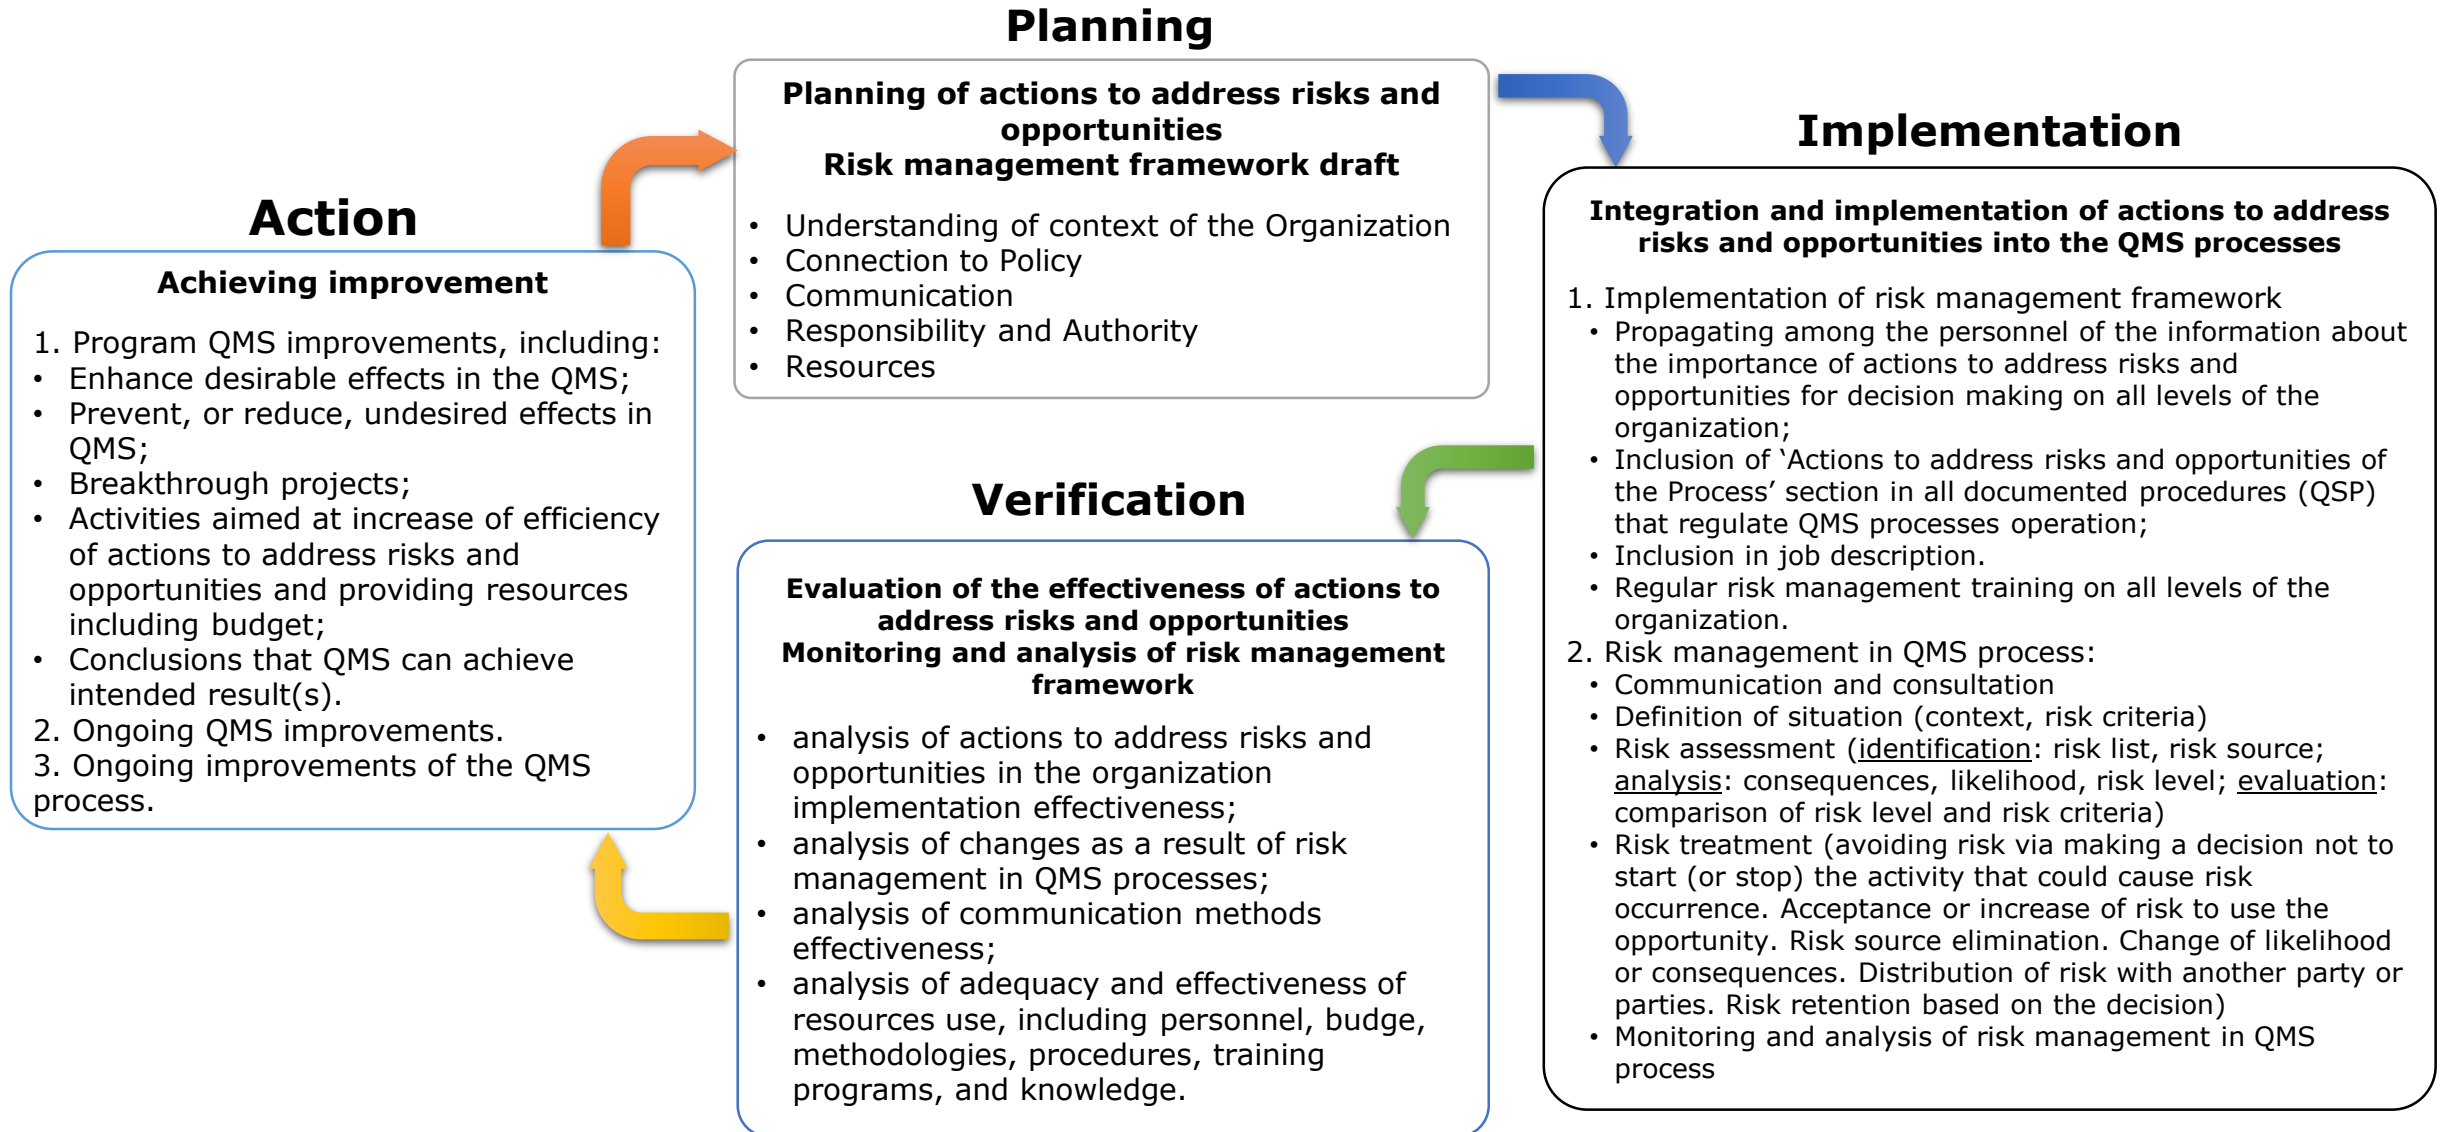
Planning

Planning of actions to address risks and opportunities
Risk management framework draft

- Understanding of context of the Organization
- Connection to Policy
- Communication
- Responsibility and Authority
- Resources

Implementation

Integration and implementation of actions to address risks and opportunities into the QMS processes

1. Implementation of risk management framework
- Propagating among the personnel of the information about the importance of actions to address risks and opportunities for decision making on all levels of the organization;
- Inclusion of 'Actions to address risks and opportunities of the Process' section in all documented procedures (QSP) that regulate QMS processes operation;
- Inclusion in job description.
- Regular risk management training on all levels of the organization.
2. Risk management in QMS process:
- Communication and consultation
- Definition of situation (context, risk criteria)
- Risk assessment (identification: risk list, risk source; analysis: consequences, likelihood, risk level; evaluation: comparison of risk level and risk criteria)
- Risk treatment (avoiding risk via making a decision not to start (or stop) the activity that could cause risk occurrence. Acceptance or increase of risk to use the opportunity. Risk source elimination. Change of likelihood or consequences. Distribution of risk with another party or parties. Risk retention based on the decision)
- Monitoring and analysis of risk management in QMS process

Action

Achieving improvement

1. Program QMS improvements, including:
- Enhance desirable effects in the QMS;
- Prevent, or reduce, undesired effects in QMS;
- Breakthrough projects;
- Activities aimed at increase of efficiency of actions to address risks and opportunities and providing resources including budget;
- Conclusions that QMS can achieve intended result(s).
2. Ongoing QMS improvements.
3. Ongoing improvements of the QMS process.

Verification

Evaluation of the effectiveness of actions to address risks and opportunities
Monitoring and analysis of risk management framework

- analysis of actions to address risks and opportunities in the organization implementation effectiveness;
- analysis of changes as a result of risk management in QMS processes;
- analysis of communication methods effectiveness;
- analysis of adequacy and effectiveness of resources use, including personnel, budge, methodologies, procedures, training programs, and knowledge.